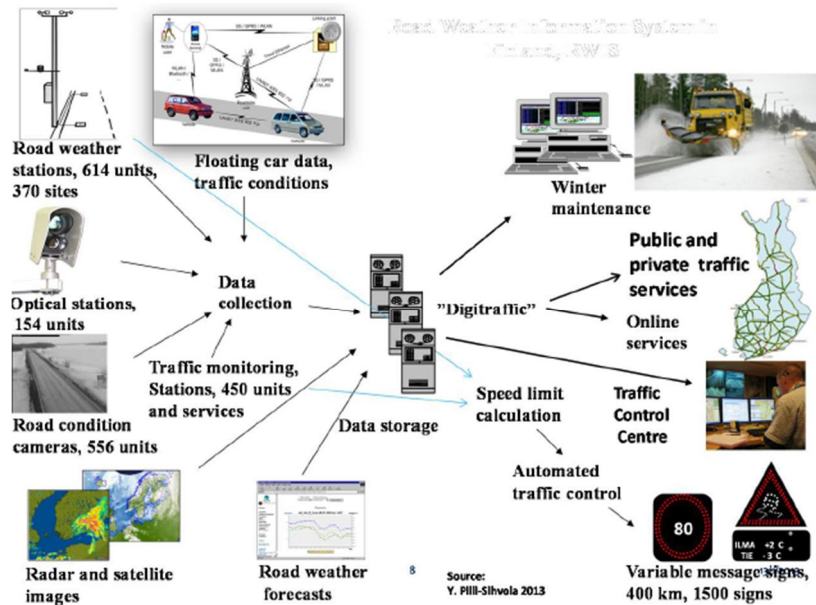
Road Weather Information System in Finland, RWIS

Road weather stations, 614 units, 370 sites

Floating car data, traffic conditions

Optical stations, 154 units

Data collection

Traffic monitoring, Stations, 450 units and services

Road condition cameras, 556 units

Data storage

"Digitraffic"

Winter maintenance

Public and private traffic services

Online services

Traffic Control Centre

Speed limit calculation

Automated traffic control

Radar and satellite images

Road weather forecasts

8

Source: Y. Pilli-Sihvola 2013

80

ILMA +2 C
TIE -3 C

Variable message signs, 400 km, 1500 signs